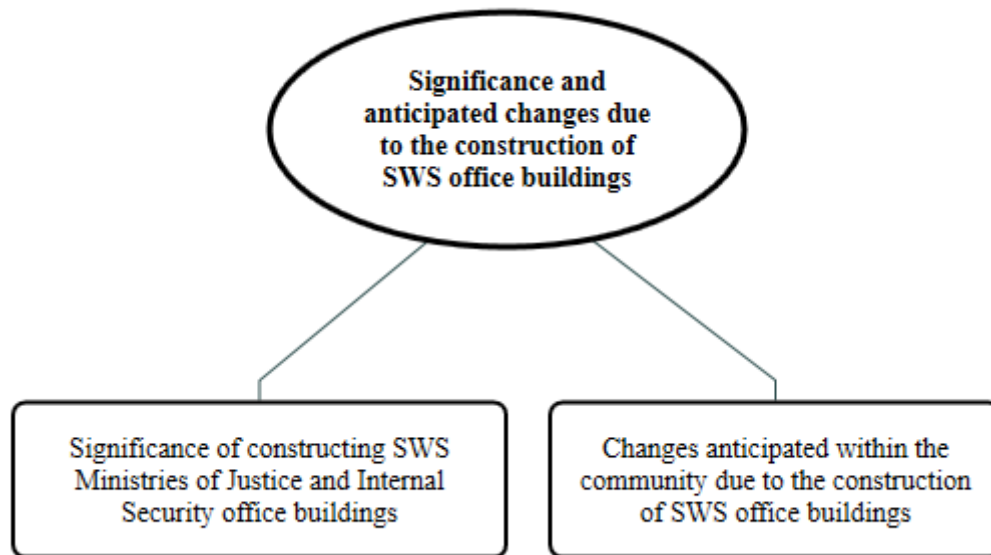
Significance and anticipated changes due to the construction of SWS office buildings

Significance of constructing SWS Ministries of Justice and Internal Security office buildings

Changes anticipated within the community due to the construction of SWS office buildings